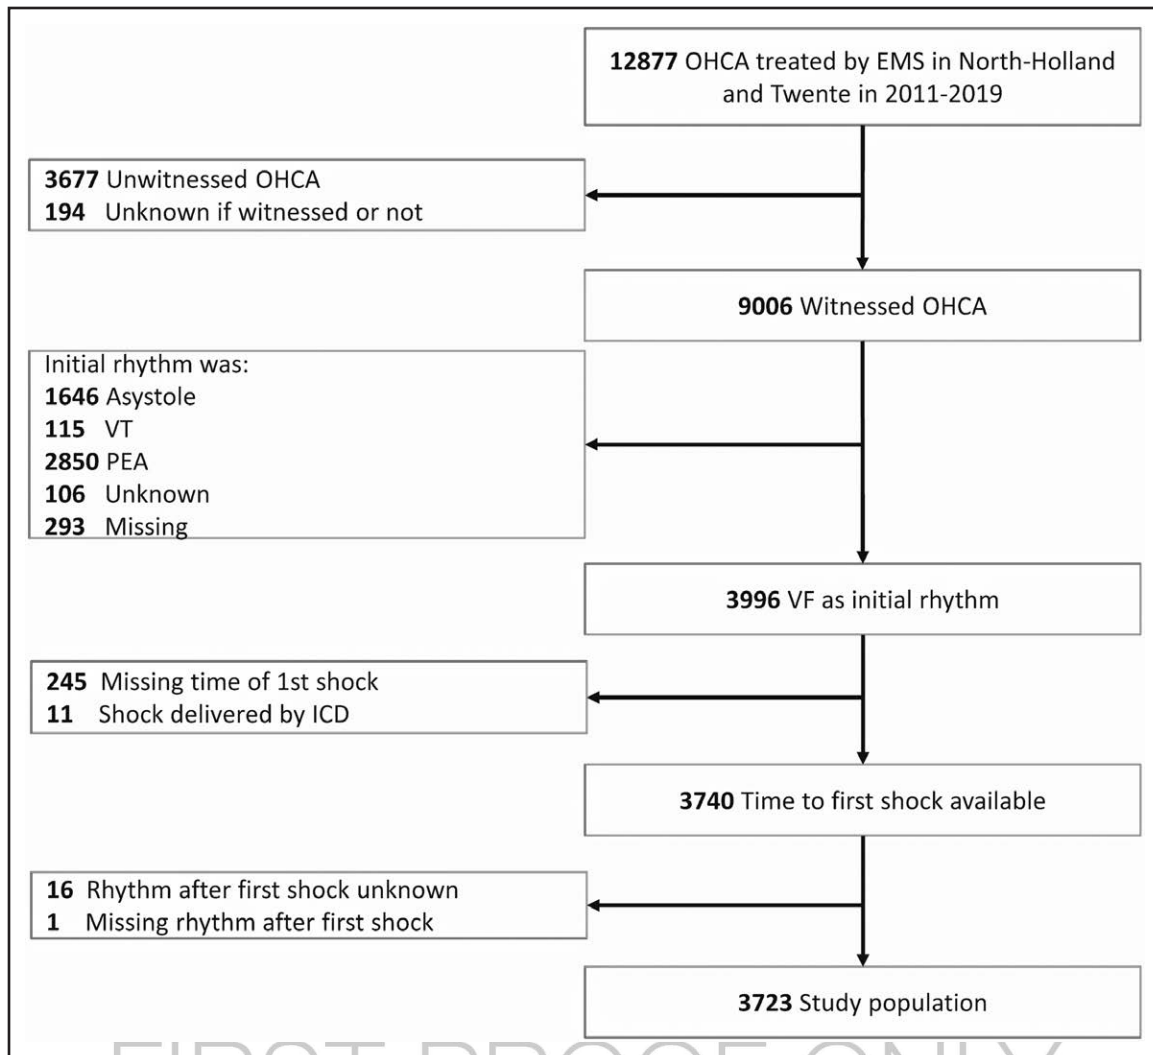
**12877** OHCA treated by EMS in North-Holland and Twente in 2011-2019

**3677** Unwitnessed OHCA
**194** Unknown if witnessed or not

**9006** Witnessed OHCA

Initial rhythm was:
**1646** Asystole
**115** VT
**2850** PEA
**106** Unknown
**293** Missing

**3996** VF as initial rhythm

**245** Missing time of 1st shock
**11** Shock delivered by ICD

**3740** Time to first shock available

**16** Rhythm after first shock unknown
**1** Missing rhythm after first shock

**3723** Study population

FIRST PROOF ONLY